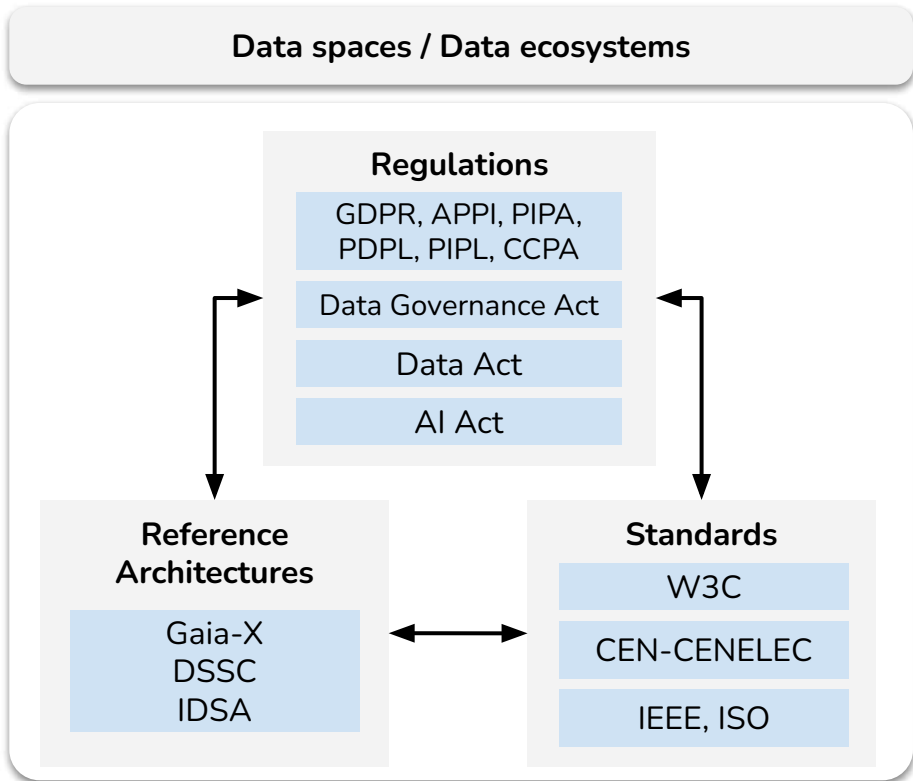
Data spaces / Data ecosystems

Regulations

GDPR, APPI, PIPA, PDPL, PIPL, CCPA

Data Governance Act

Data Act

AI Act

Reference Architectures

Gaia-X
DSSC
IDSA

Standards

W3C

CEN-CENELEC

IEEE, ISO